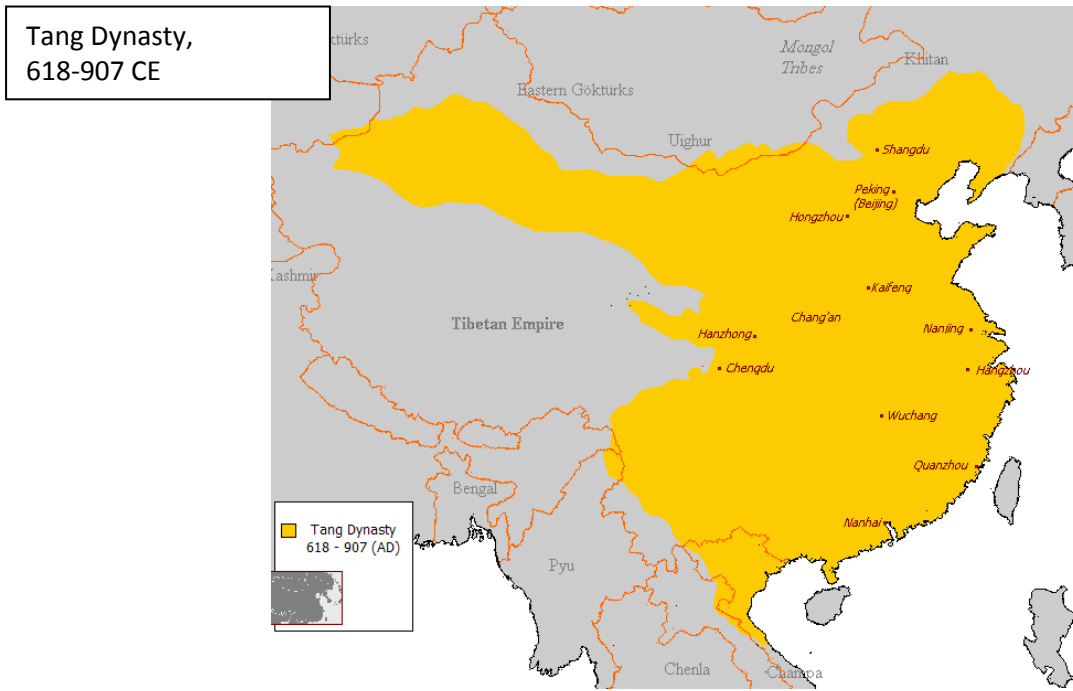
Tang Dynasty, 618-907 CE

ktürks

Mongol Tribes

Khitan

Eastern Göktürks

Uighur

Shangdu

Peking (Beijing)

Hongzhou

Kashmir

Kaifeng

Tibetan Empire

Chang'an

Hanzhong

Nanjing

Chengdu

Hangzhou

Wuchang

Bengal

Quanzhou

Tang Dynasty 618 - 907 (AD)

Nanhai

Pyu

Chenla

Champa